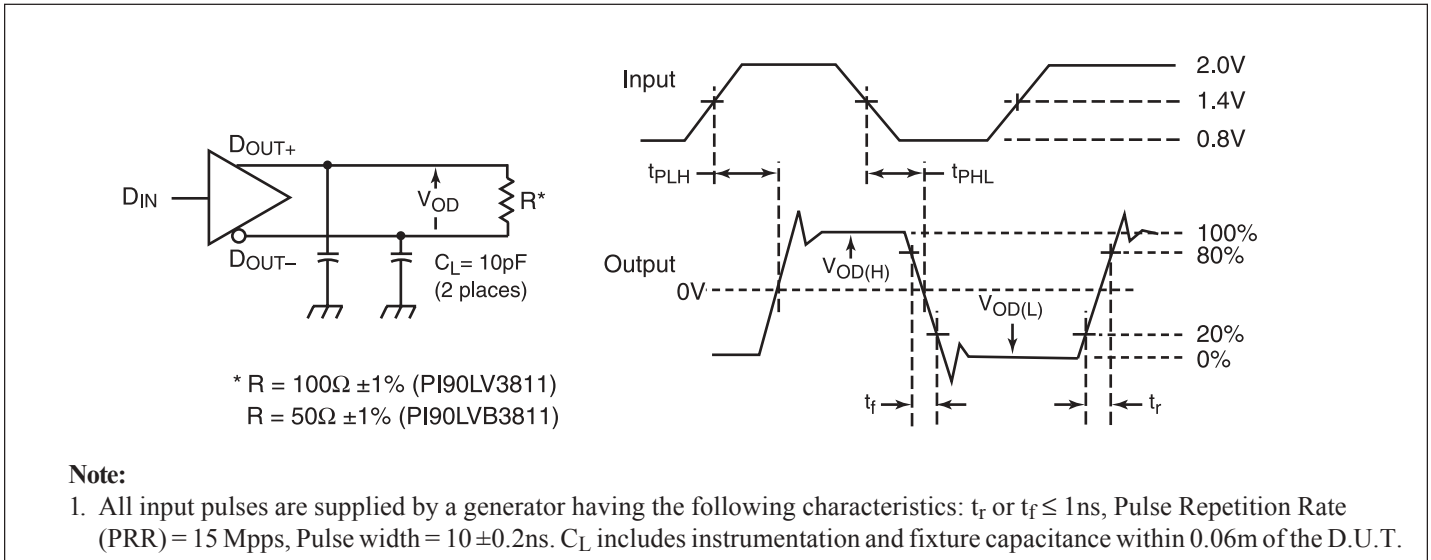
$D_{OUT+}$

$D_{IN}$

$V_{OD}$

R*

$D_{OUT-}$

$C_L$= 10pF
(2 places)

* R = 100Ω ±1% (PI90LV3811)
R = 50Ω ±1% (PI90LVB3811)

Input

2.0V

1.4V

0.8V

$t_{PLH}$

$t_{PHL}$

Output

$V_{OD(H)}$

100%

80%

0V

$V_{OD(L)}$

20%

0%

$t_f$

$t_r$

**Note:**

1. All input pulses are supplied by a generator having the following characteristics: $t_r$ or $t_f \leq$ 1ns, Pulse Repetition Rate (PRR) = 15 Mpps, Pulse width = 10 ±0.2ns. $C_L$ includes instrumentation and fixture capacitance within 0.06m of the D.U.T.